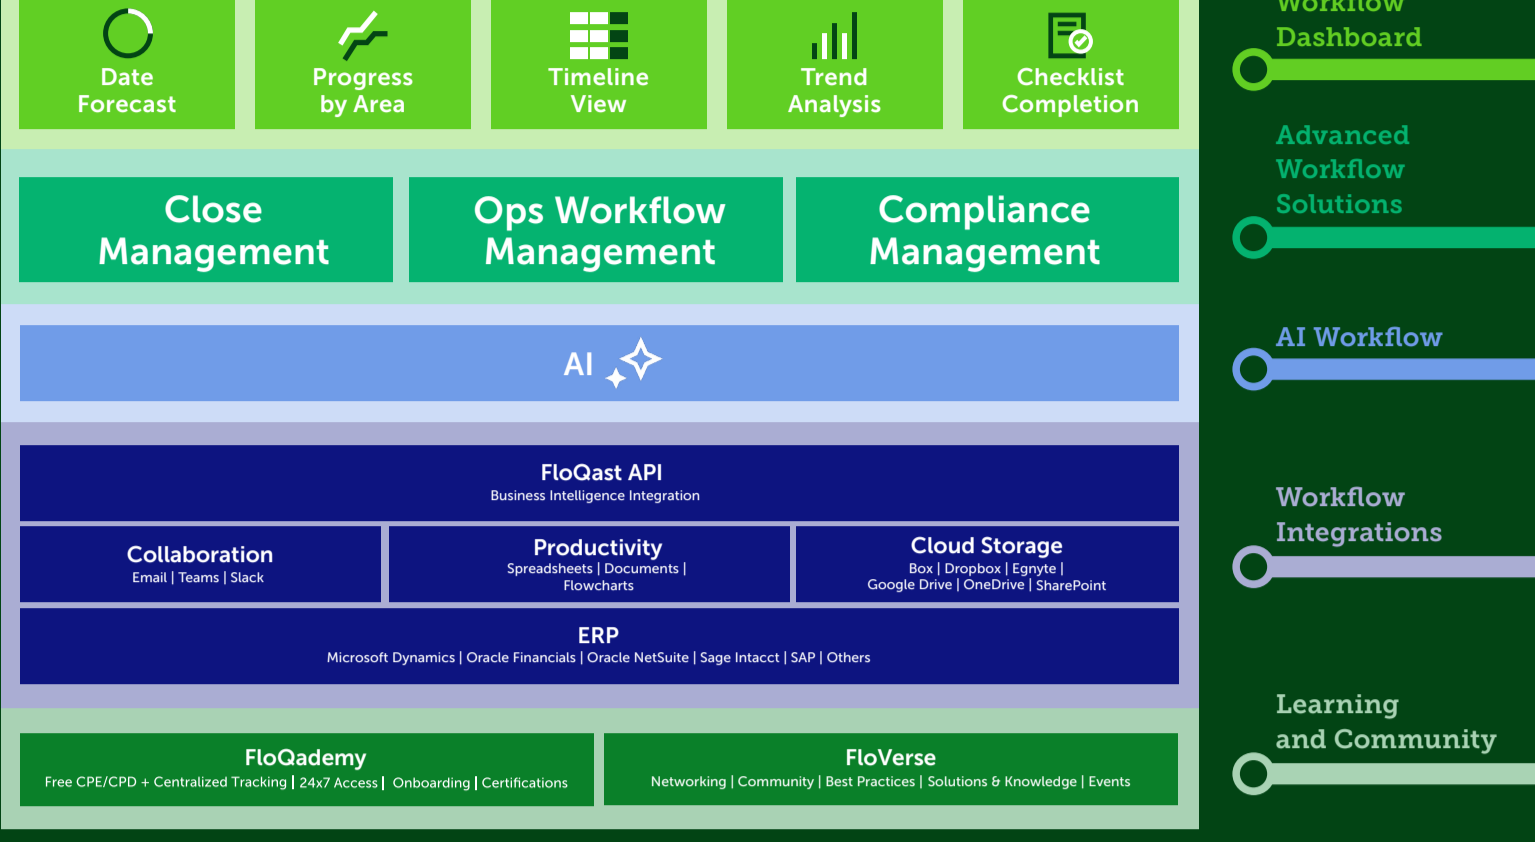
Date Forecast

Progress by Area

Timeline View

Trend Analysis

Checklist Completion

Close Management

Ops Workflow Management

Compliance Management

AI

FloQast API
Business Intelligence Integration

Collaboration
Email | Teams | Slack

Productivity
Spreadsheets | Documents | Flowcharts

Cloud Storage
Box | Dropbox | Egnyte | Google Drive | OneDrive | SharePoint

ERP
Microsoft Dynamics | Oracle Financials | Oracle NetSuite | Sage Intacct | SAP | Others

FloQademy
Free CPE/CPD + Centralized Tracking | 24x7 Access | Onboarding | Certifications

FloVerse
Networking | Community | Best Practices | Solutions & Knowledge | Events

Workflow Dashboard

Advanced Workflow Solutions

AI Workflow

Workflow Integrations

Learning and Community